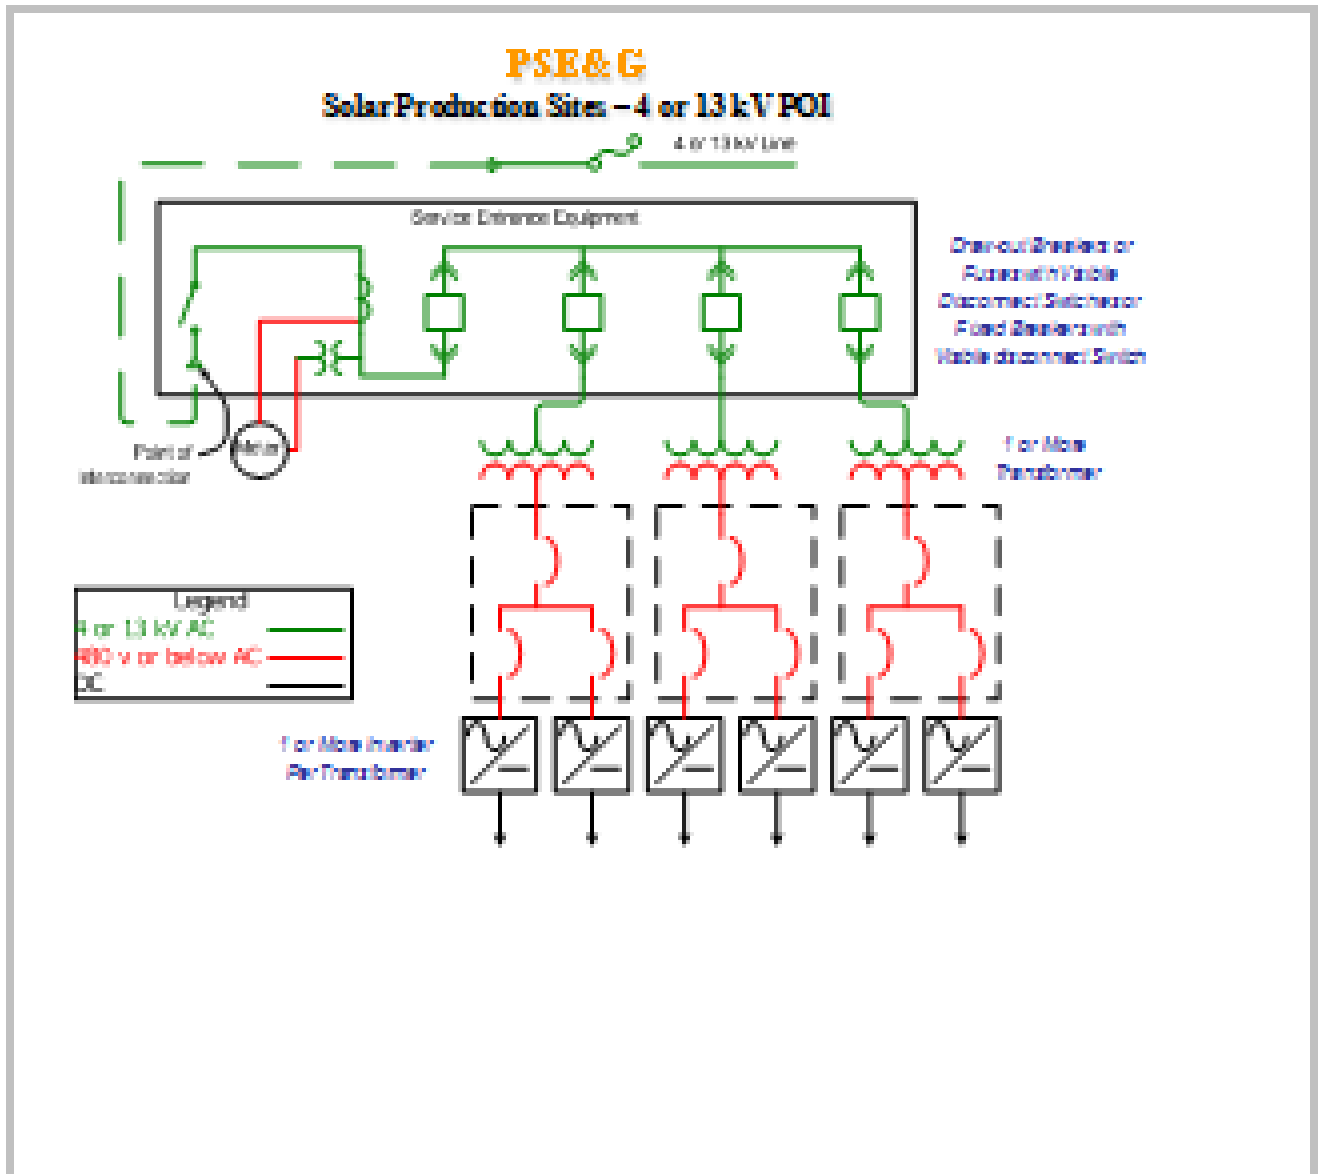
PSE&G
Solar Production Sites – 4 or 13 kV POI

4 or 13 kV Line

Service Entrance Equipment

Draw-out Breakers or Fuses with Visible Disconnect Switches or Fixed Breakers with Visible disconnect Switch

Point of interconnection

Meter

1 or More Transformer

Legend
4 or 13 kV AC
480 v or below AC
DC

1 or More Inverter Per Transformer